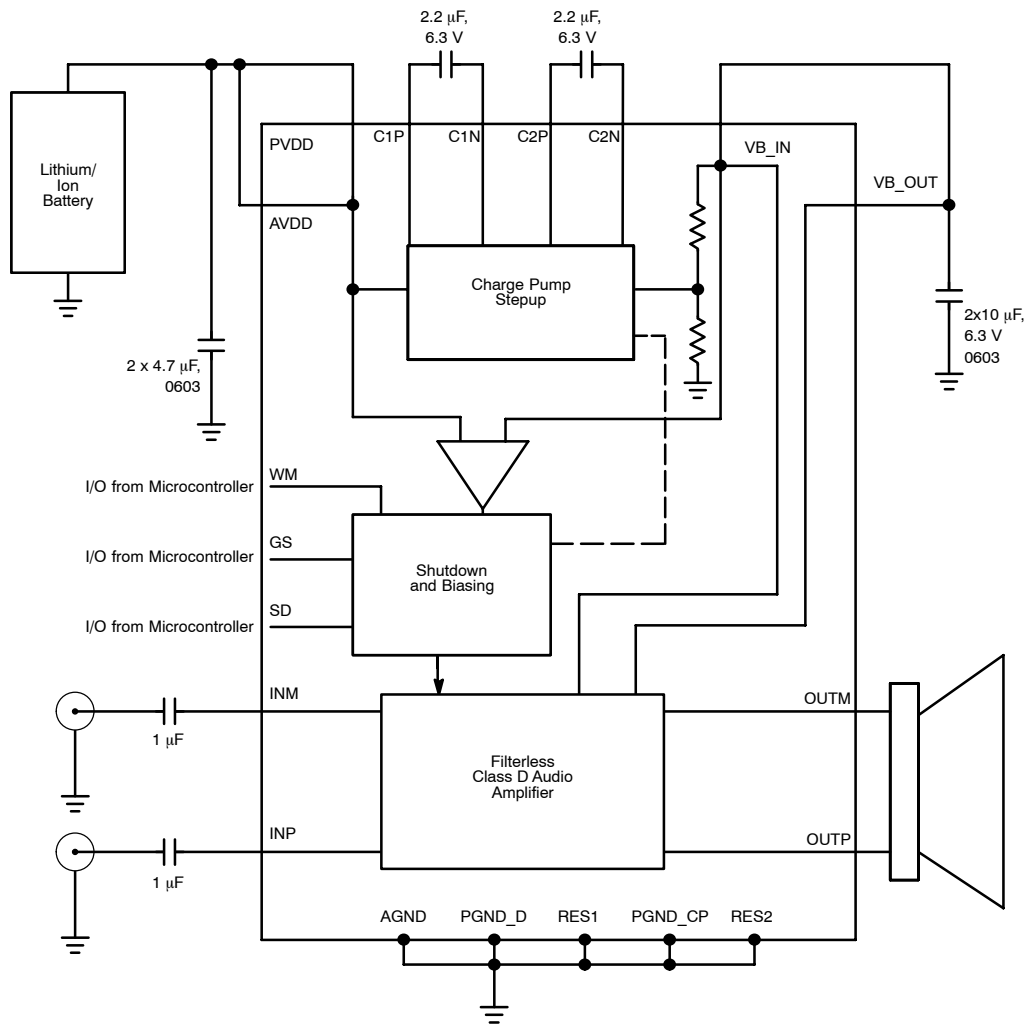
2.2 μF, 6.3 V

2.2 μF, 6.3 V

Lithium/ Ion Battery

PVDD

C1P

C1N

C2P

C2N

VB_IN

VB_OUT

AVDD

Charge Pump Stepup

2x10 μF, 6.3 V 0603

2 x 4.7 μF, 0603

I/O from Microcontroller

WM

I/O from Microcontroller

GS

Shutdown and Biasing

I/O from Microcontroller

SD

INM

OUTM

1 μF

Filterless Class D Audio Amplifier

INP

OUTP

1 μF

AGND

PGND_D

RES1

PGND_CP

RES2